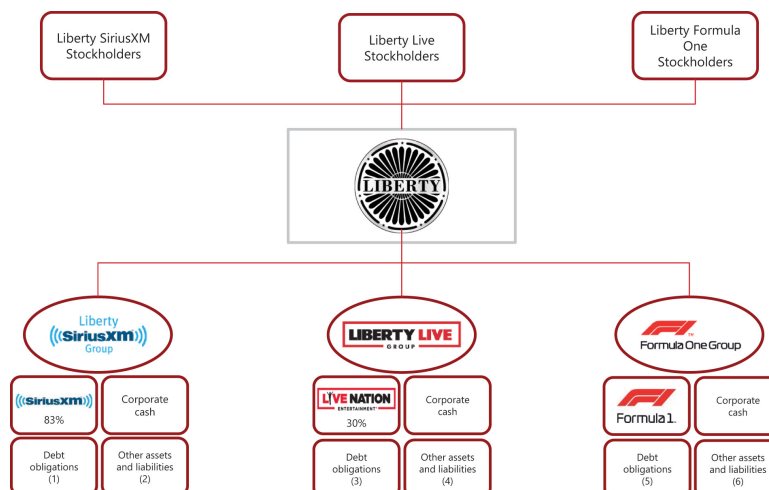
Liberty SiriusXM Stockholders

Liberty Live Stockholders

Liberty Formula One Stockholders

LIBERTY

Liberty SiriusXM Group

SiriusXM
83%

Corporate cash

Debt obligations (1)

Other assets and liabilities (2)

LIBERTY LIVE GROUP

LIVE NATION ENTERTAINMENT
30%

Corporate cash

Debt obligations (3)

Other assets and liabilities (4)

F1 Formula One Group

F1 Formula 1.

Corporate cash

Debt obligations (5)

Other assets and liabilities (6)